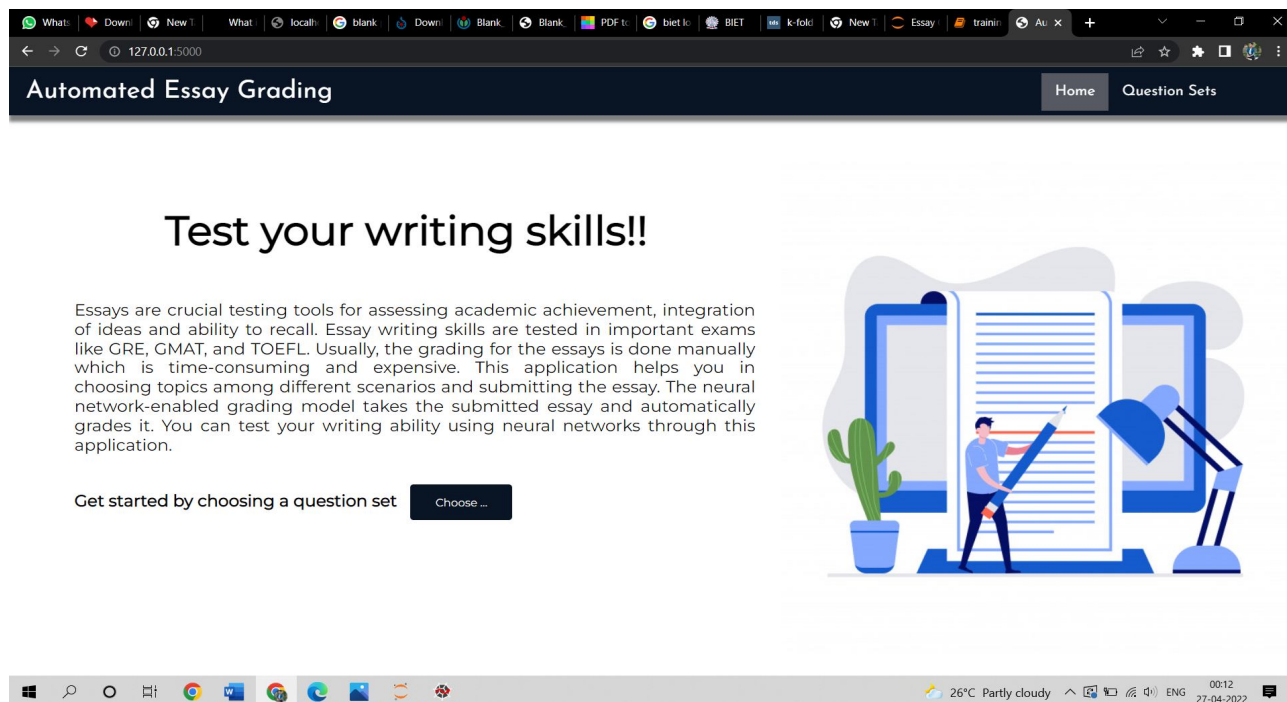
Whats | Downl | New T | What | localh | blank | Downl | Blank | Blank | PDF to | biet lo | BIET | k-fold | New T | Essay | trainin | Au ×

127.0.0.1:5000

Automated Essay Grading

Home Question Sets

Test your writing skills!!

Essays are crucial testing tools for assessing academic achievement, integration of ideas and ability to recall. Essay writing skills are tested in important exams like GRE, GMAT, and TOEFL. Usually, the grading for the essays is done manually which is time-consuming and expensive. This application helps you in choosing topics among different scenarios and submitting the essay. The neural network-enabled grading model takes the submitted essay and automatically grades it. You can test your writing ability using neural networks through this application.

Get started by choosing a question set Choose ...

26°C Partly cloudy ENG 00:12 27-04-2022